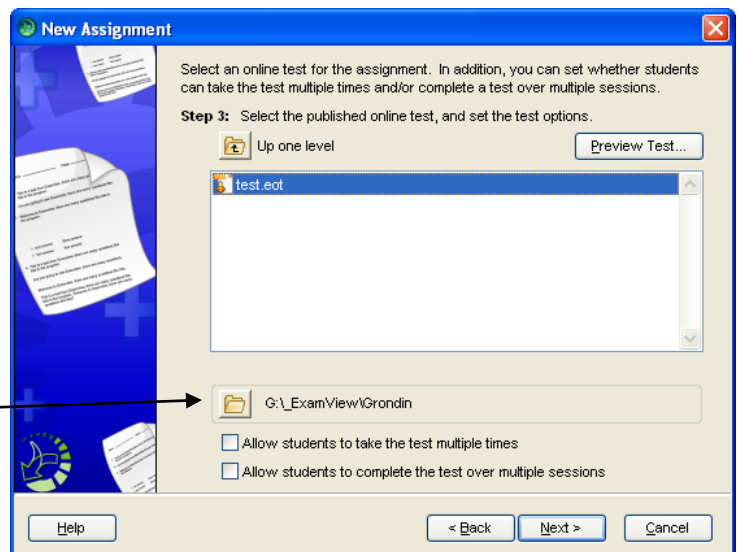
New Assignment

Select an online test for the assignment. In addition, you can set whether students can take the test multiple times and/or complete a test over multiple sessions.

Step 3: Select the published online test, and set the test options.

Up one level

Preview Test...

test.eot

G:\_ExamView\Grondin

Allow students to take the test multiple times

Allow students to complete the test over multiple sessions

Help

< Back

Next >

Cancel